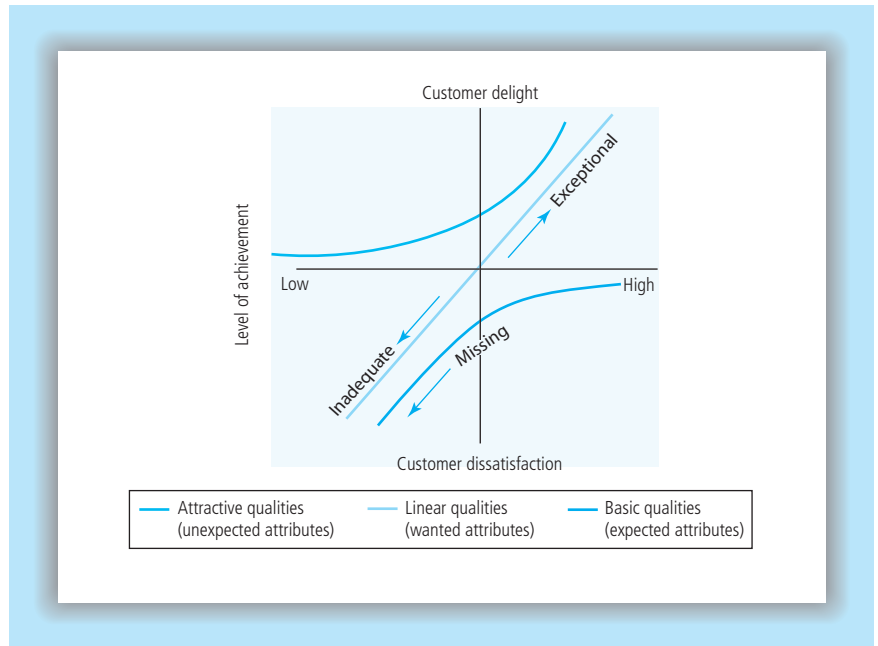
Customer delight

Level of achievement

Exceptional

Low

High

Inadequate

Missing

Customer dissatisfaction

Attractive qualities (unexpected attributes)

Linear qualities (wanted attributes)

Basic qualities (expected attributes)